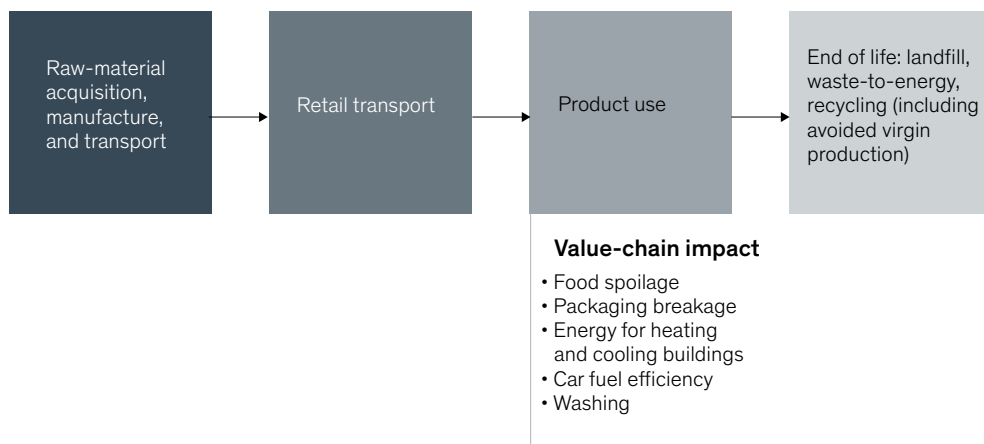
Raw-material acquisition, manufacture, and transport

Retail transport

Product use

End of life: landfill, waste-to-energy, recycling (including avoided virgin production)

Value-chain impact

• Food spoilage
• Packaging breakage
• Energy for heating and cooling buildings
• Car fuel efficiency
• Washing